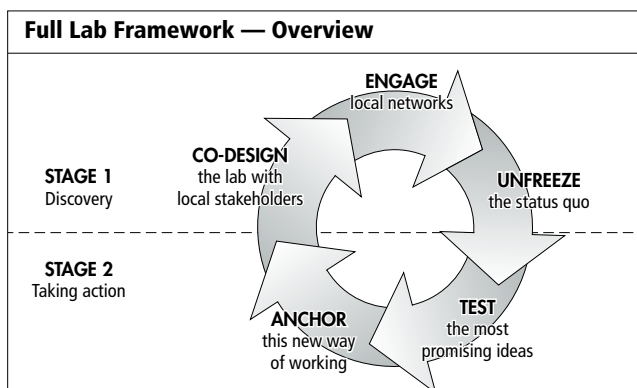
Full Lab Framework — Overview

STAGE 1
Discovery

STAGE 2
Taking action

ENGAGE
local networks

UNFREEZE
the status quo

TEST
the most promising ideas

ANCHOR
this new way of working

CO-DESIGN
the lab with local stakeholders